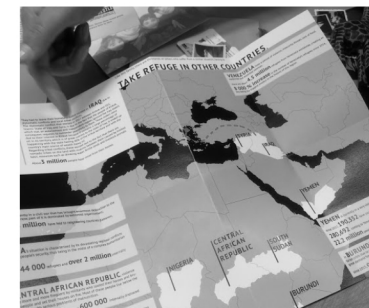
TAKE REFUGE IN OTHER COUNTRIES

IRAQ

3 million

SYRIA

YEMEN

NIGERIA

CENTRAL AFRICAN REPUBLIC

SOUTH SUDAN

BURUNDI

YEMEN

BURUNDI

million

44 000 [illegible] over 2 million

NTRAL AFRICAN REPUBLIC

600 000

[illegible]